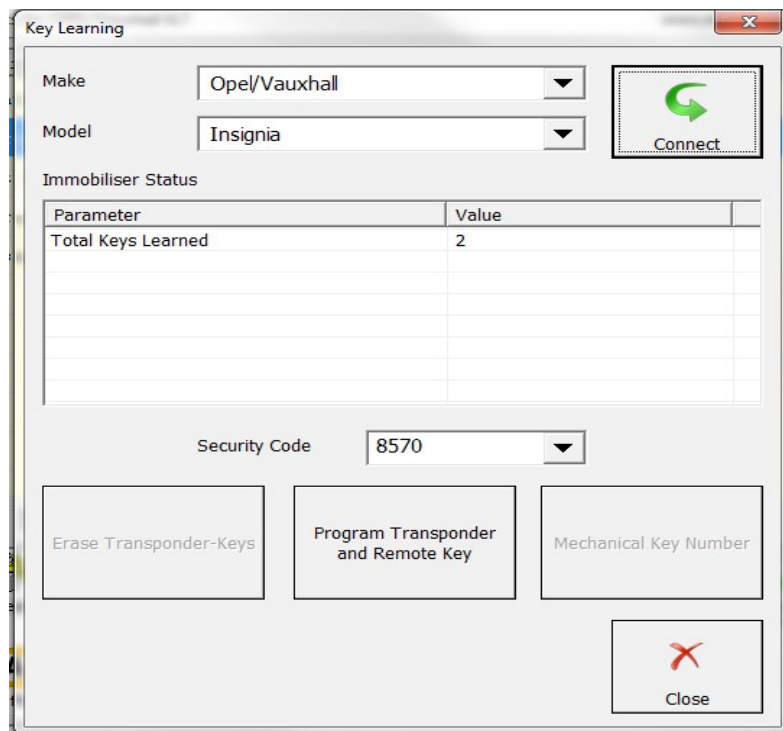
Key Learning

Make
Opel/Vauxhall

Model
Insignia

Connect

Immobiliser Status

| Parameter | Value |
|---|---|
| Total Keys Learned | 2 |

Security Code
8570

Erase Transponder-Keys

Program Transponder and Remote Key

Mechanical Key Number

Close